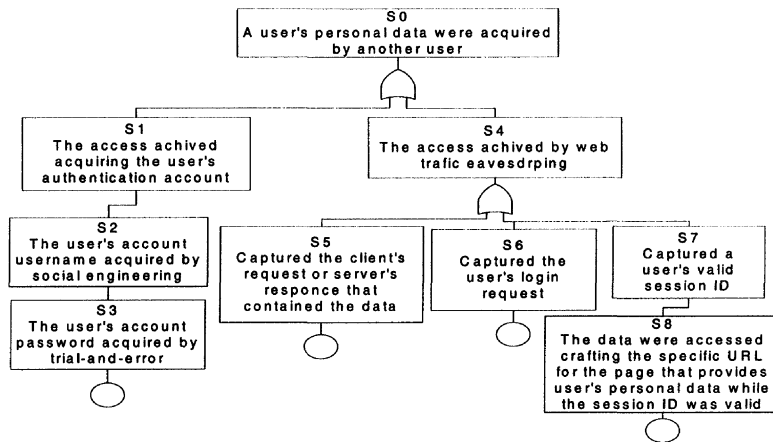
S0
A user's personal data were acquired by another user

S1
The access achived acquiring the user's authentication account

S4
The access achived by web trafic eavesdrping

S2
The user's account username acquired by social engineering

S5
Captured the client's request or server's responce that contained the data

S6
Captured the user's login request

S7
Captured a user's valid session ID

S3
The user's account password acquired by trial-and-error

S8
The data were accessed crafting the specific URL for the page that provides user's personal data while the session ID was valid